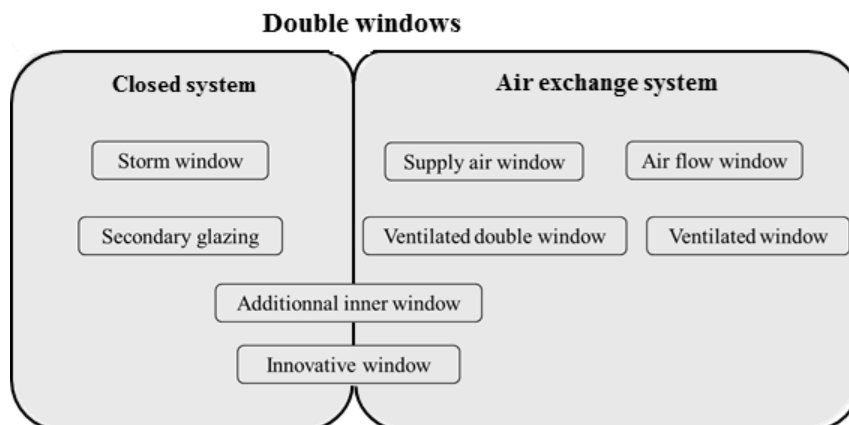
Double windows

Closed system

Storm window

Secondary glazing

Air exchange system

Supply air window

Air flow window

Ventilated double window

Ventilated window

Additionnal inner window

Innovative window